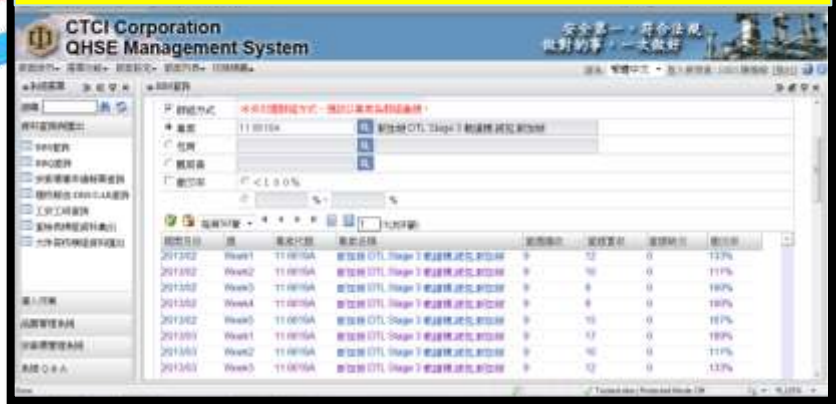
CTCI Corporation
QHSE Management System

安全第一 · 符合法規
做對的事 · 一次做好

| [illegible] | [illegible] | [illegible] | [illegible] | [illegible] | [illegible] | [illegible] | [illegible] | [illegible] |
|---|---|---|---|---|---|---|---|---|
| 2013/02 | Week1 | 11001SA | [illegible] DTL Stage 3 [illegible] | 9 | 12 | 0 | 133% |
| 2013/02 | Week2 | 11001SA | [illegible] DTL Stage 3 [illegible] | 9 | 10 | 0 | 111% |
| 2013/02 | Week3 | 11001SA | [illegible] DTL Stage 3 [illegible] | 9 | 9 | 0 | 100% |
| 2013/02 | Week4 | 11001SA | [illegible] DTL Stage 3 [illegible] | 9 | 9 | 0 | 100% |
| 2013/02 | Week5 | 11001SA | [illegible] DTL Stage 3 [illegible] | 9 | 10 | 0 | 167% |
| 2013/03 | Week1 | 11001SA | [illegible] DTL Stage 3 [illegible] | 9 | 17 | 0 | 189% |
| 2013/03 | Week2 | 11001SA | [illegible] DTL Stage 3 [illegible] | 9 | 10 | 0 | 111% |
| 2013/03 | Week3 | 11001SA | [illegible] DTL Stage 3 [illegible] | 9 | 12 | 0 | 133% |

$< 100\%$
%
Stage 3
Q & A
Protected Mode: Off